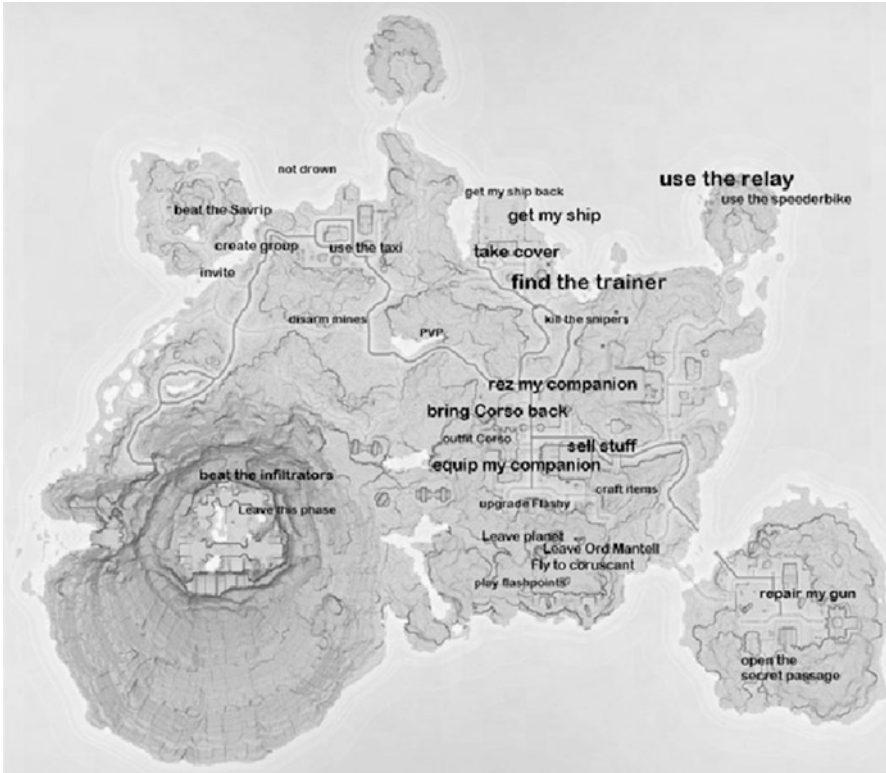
not drown

beat the Savrip

create group

use the taxi

invite

get my ship back

get my ship

use the relay

use the speederbike

take cover

find the trainer

disarm mines

PVP

kill the snipers

rez my companion

bring Corso back

outfit Corso

sell stuff

equip my companion

beat the infiltrators

Leave this phase

upgrade Flashy

craft items

Leave planet

Leave Ord Mantell

Fly to coruscant

play flashpoints

repair my gun

open the secret passage